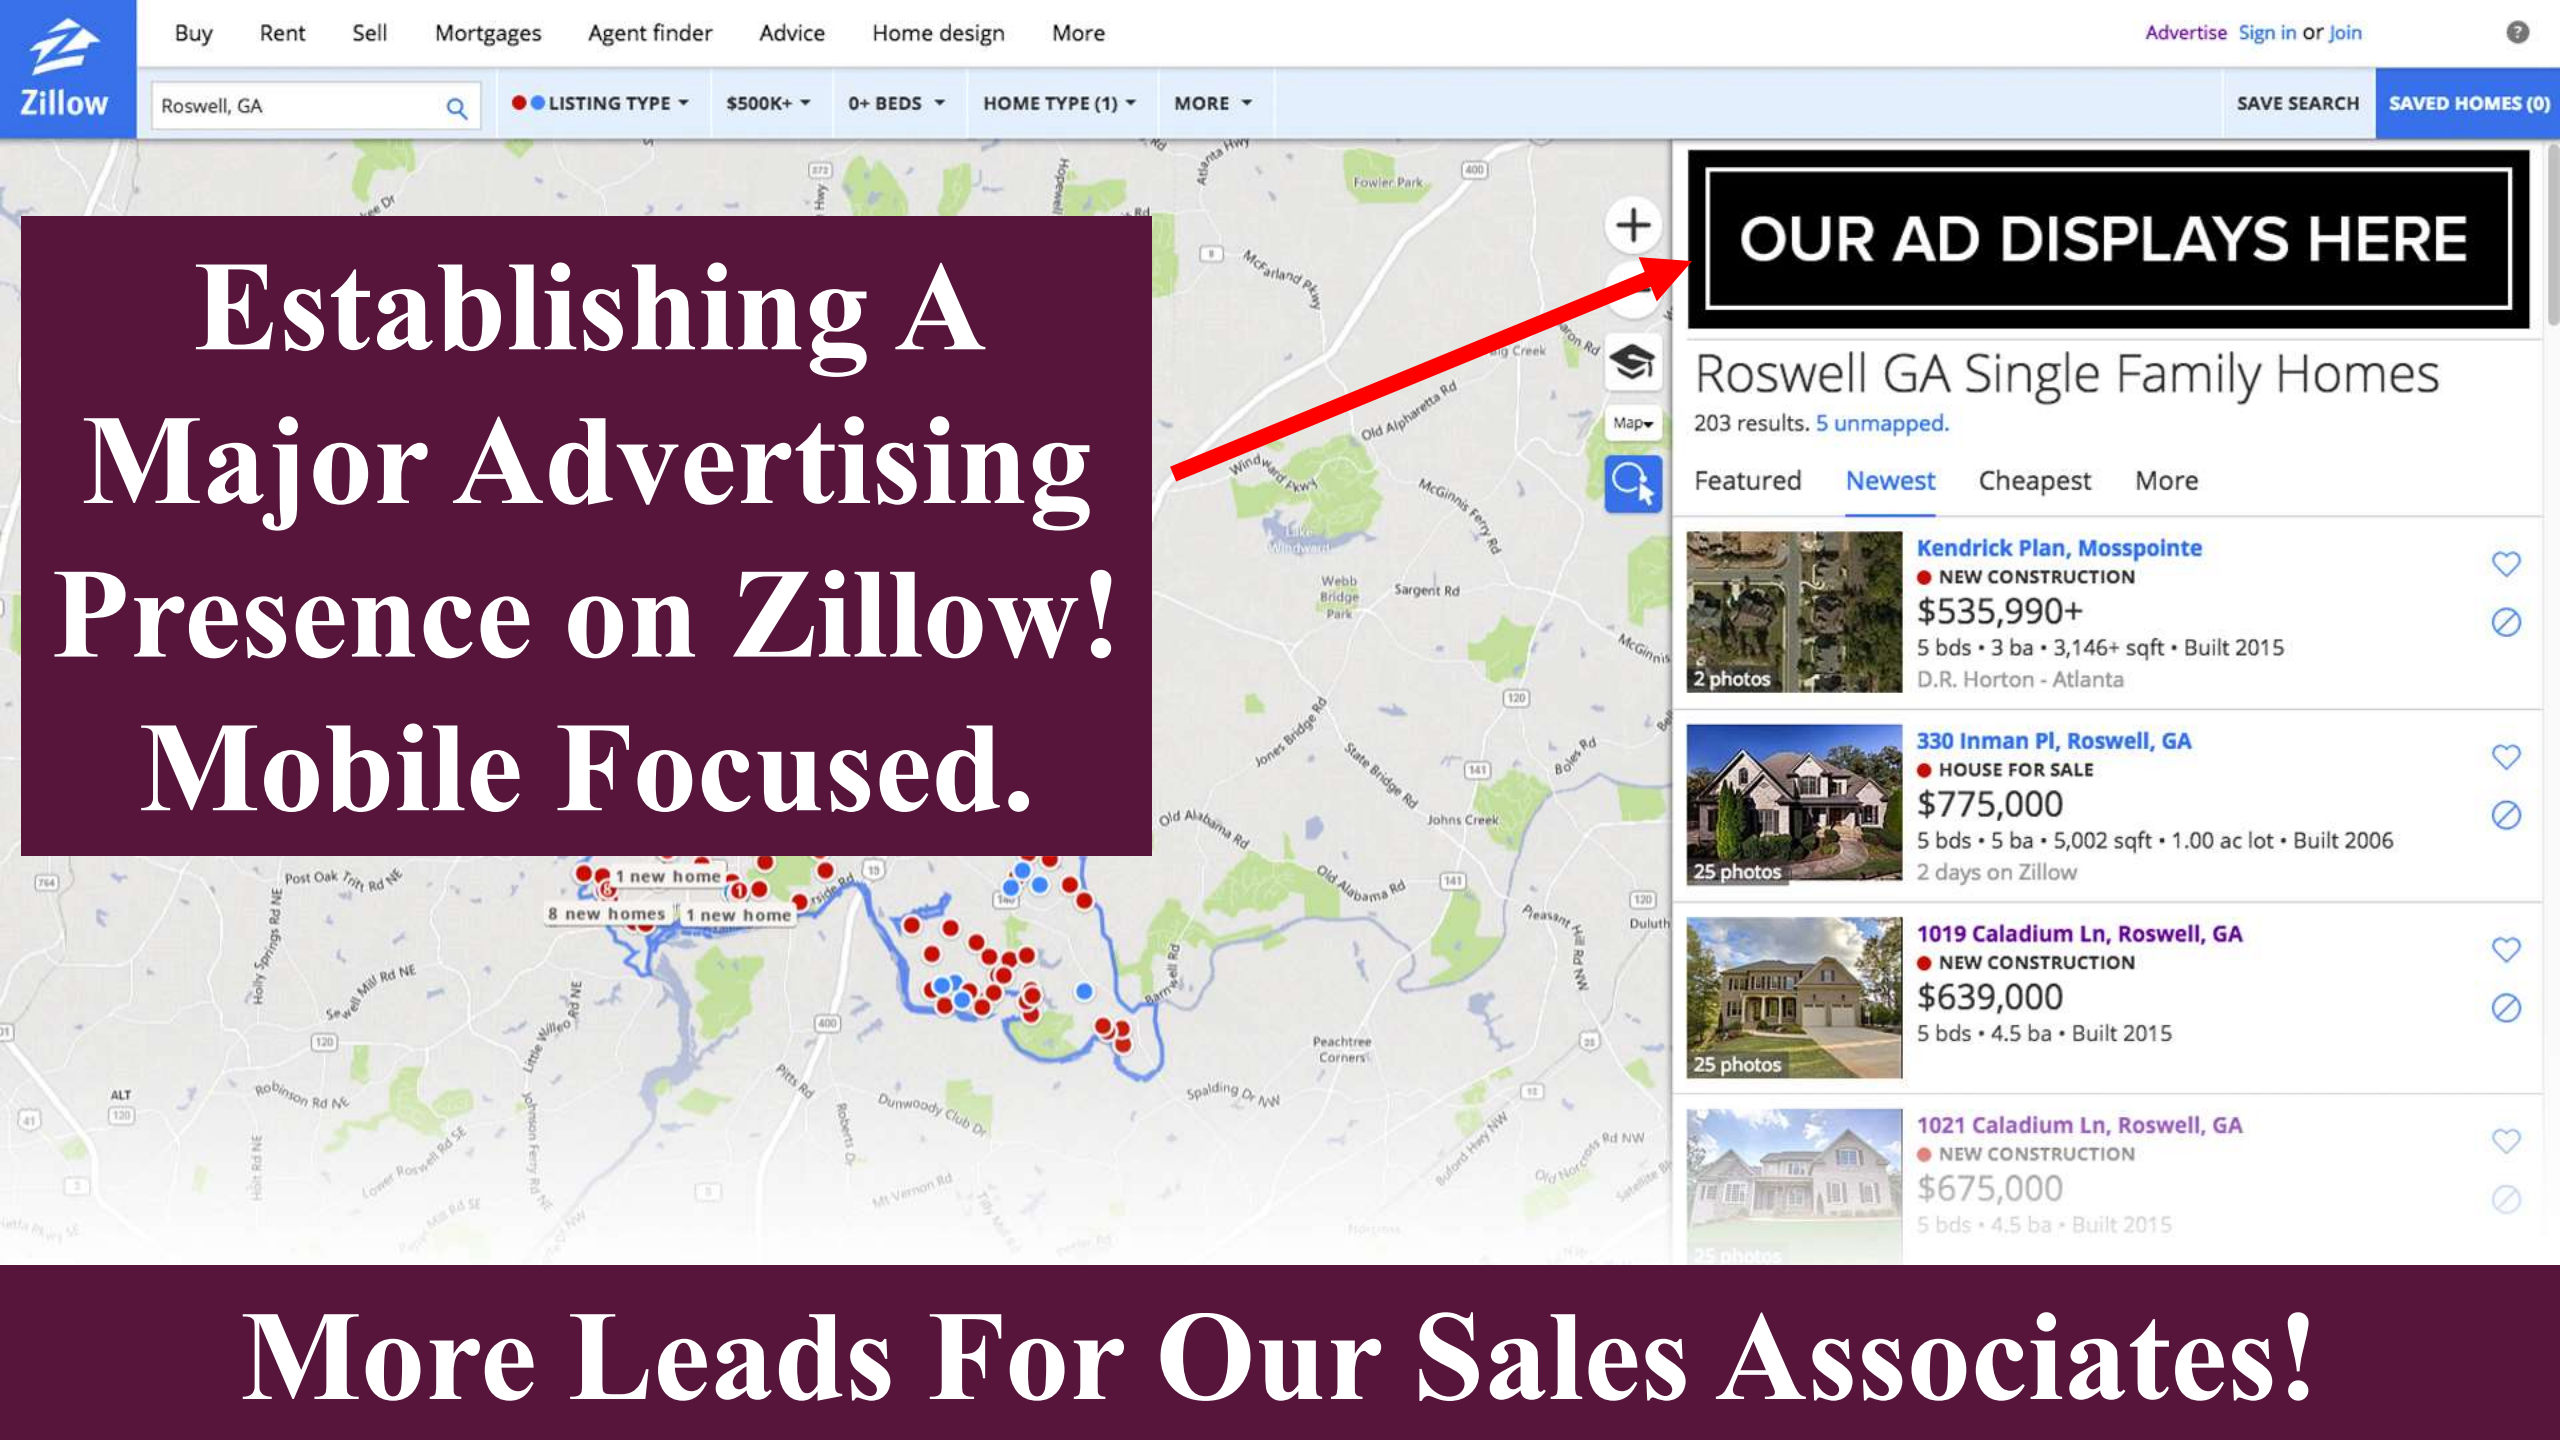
Zillow

Buy Rent Sell Mortgages Agent finder Advice Home design More

Advertise Sign in or Join

Roswell, GA

LISTING TYPE $500K+ 0+ BEDS HOME TYPE (1) MORE

SAVE SEARCH SAVED HOMES (0)

Establishing A Major Advertising Presence on Zillow! Mobile Focused.

OUR AD DISPLAYS HERE

Roswell GA Single Family Homes

203 results. 5 unmapped.

Featured Newest Cheapest More

Kendrick Plan, Mosspointe
NEW CONSTRUCTION
$535,990+
5 bds • 3 ba • 3,146+ sqft • Built 2015
D.R. Horton - Atlanta
2 photos

330 Inman Pl, Roswell, GA
HOUSE FOR SALE
$775,000
5 bds • 5 ba • 5,002 sqft • 1.00 ac lot • Built 2006
2 days on Zillow
25 photos

1019 Caladium Ln, Roswell, GA
NEW CONSTRUCTION
$639,000
5 bds • 4.5 ba • Built 2015
25 photos

1021 Caladium Ln, Roswell, GA
NEW CONSTRUCTION
$675,000
5 bds • 4.5 ba • Built 2015

Map

1 new home
8 new homes
1 new home

More Leads For Our Sales Associates!